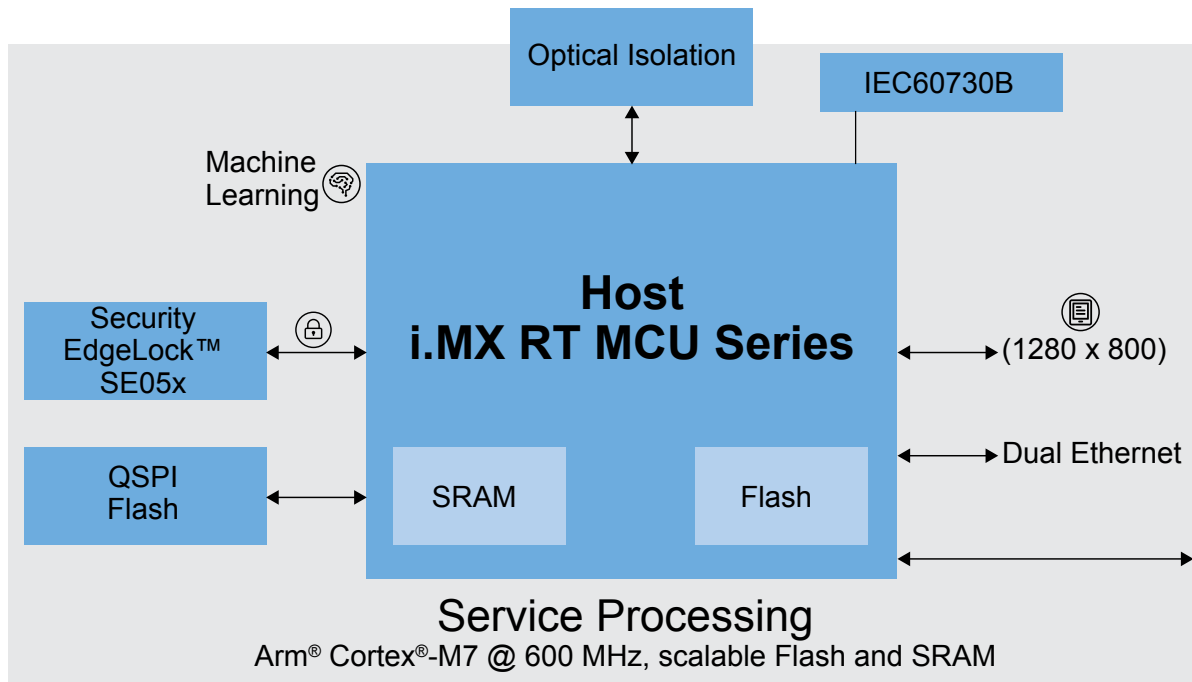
Optical Isolation

IEC60730B

Machine Learning

Host
i.MX RT MCU Series

Security EdgeLock™ SE05x

(1280 x 800)

QSPI Flash

SRAM

Flash

Dual Ethernet

Service Processing
Arm® Cortex®-M7 @ 600 MHz, scalable Flash and SRAM